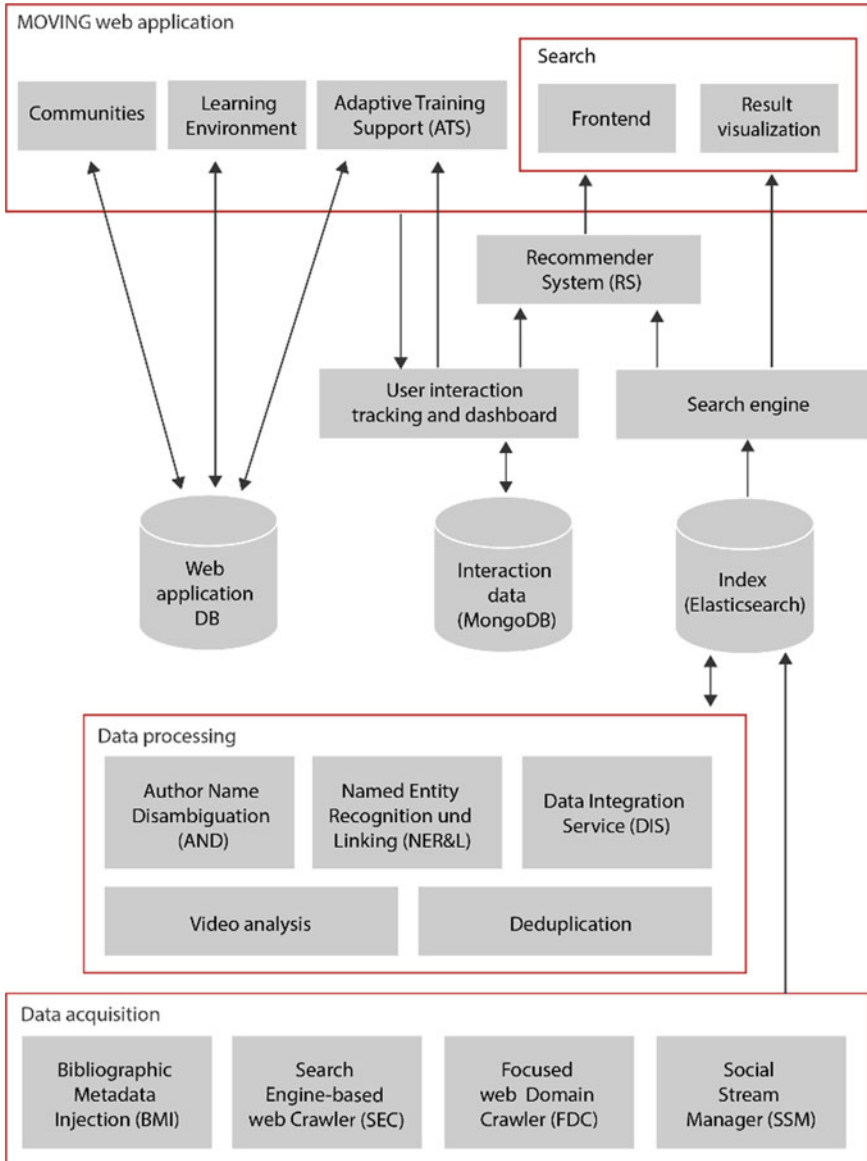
MOVING web application

Communities

Learning Environment

Adaptive Training Support (ATS)

Search

Frontend

Result visualization

Recommender System (RS)

User interaction tracking and dashboard

Search engine

Web application DB

Interaction data (MongoDB)

Index (Elasticsearch)

Data processing

Author Name Disambiguation (AND)

Named Entity Recognition und Linking (NER&L)

Data Integration Service (DIS)

Video analysis

Deduplication

Data acquisition

Bibliographic Metadata Injection (BMI)

Search Engine-based web Crawler (SEC)

Focused web Domain Crawler (FDC)

Social Stream Manager (SSM)